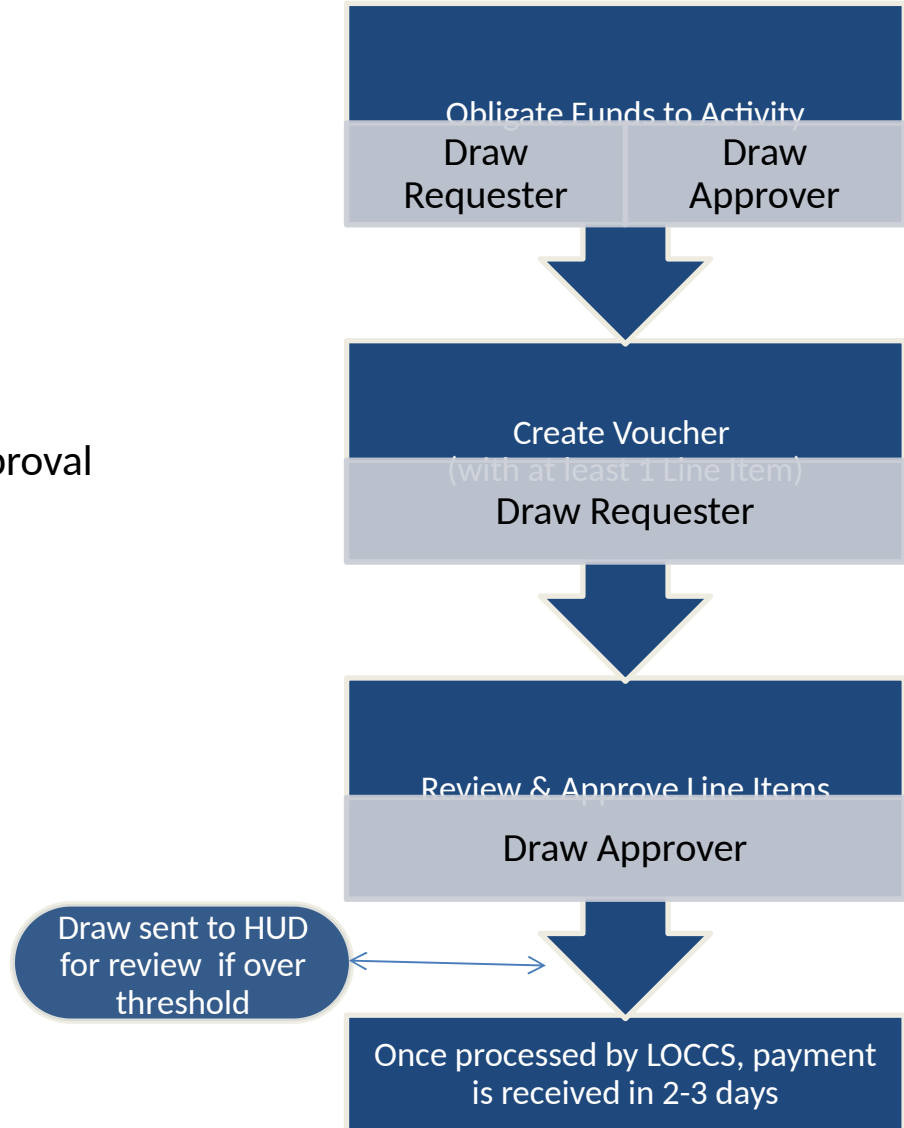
roval

Obligate Funds to Activity

Draw Requester

Draw Approver

Create Voucher (with at least 1 Line Item)

Draw Requester

Review & Approve Line Items

Draw Approver

Draw sent to HUD for review if over threshold

Once processed by LOCCS, payment is received in 2-3 days